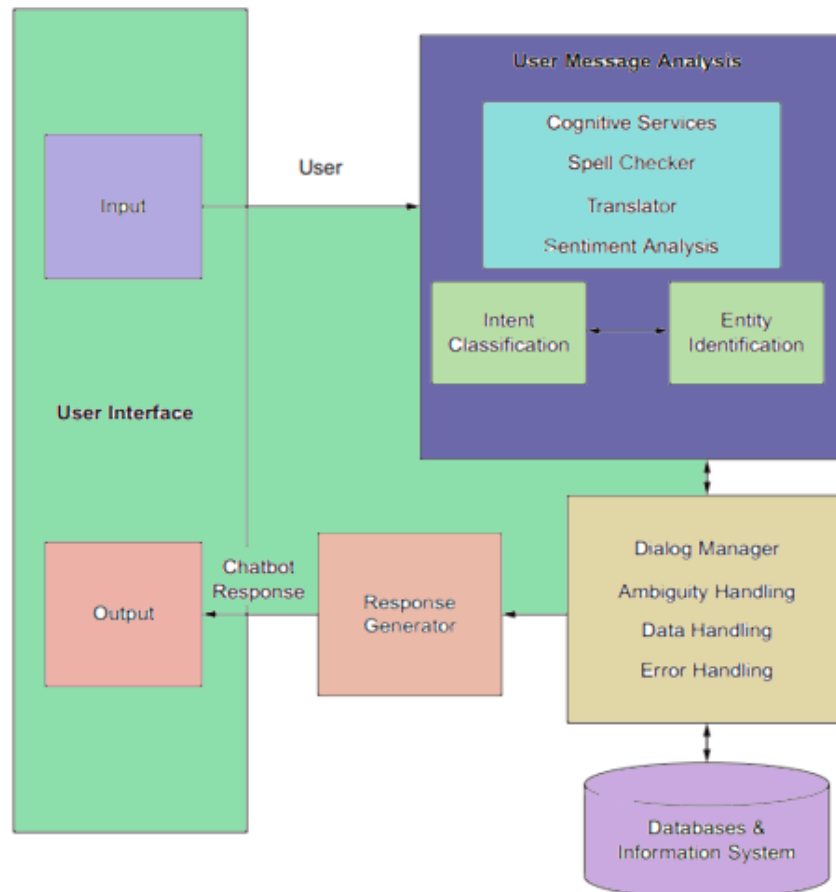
Input

User

User Message Analysis

Cognitive Services

Spell Checker

Translator

Sentiment Analysis

Intent Classification

Entity Identification

User Interface

Output

Chatbot Response

Response Generator

Dialog Manager

Ambiguity Handling

Data Handling

Error Handling

Databases & Information System